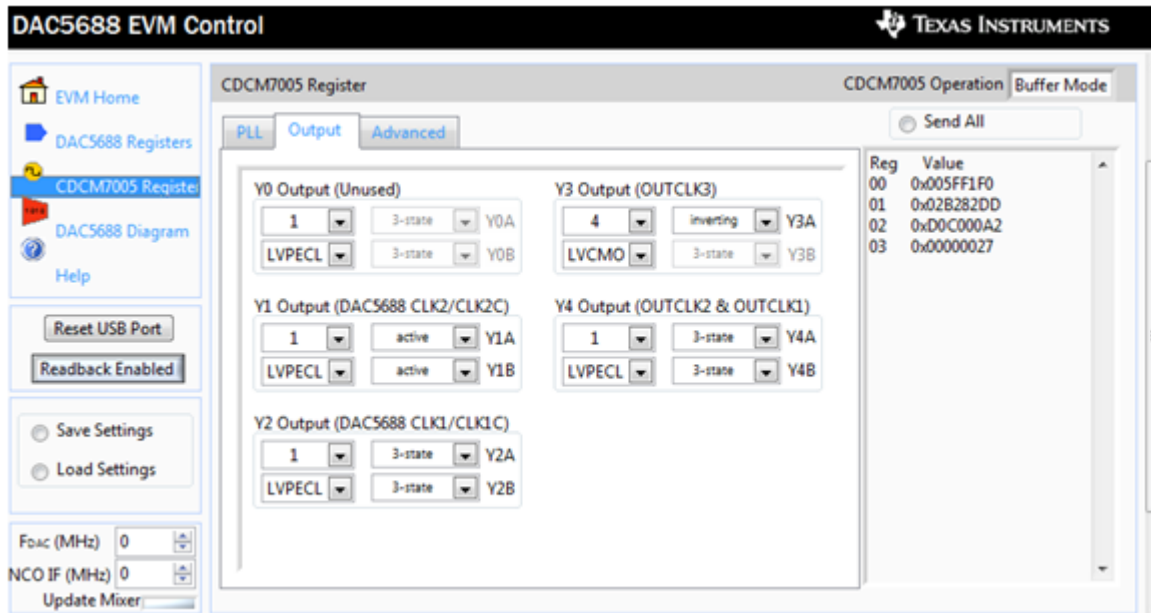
DAC5688 EVM Control

TEXAS INSTRUMENTS

EVM Home

DAC5688 Registers

CDCM7005 Register

DAC5688 Diagram

Help

Reset USB Port

Readback Enabled

Save Settings

Load Settings

$F_{DAC}$ (MHz) 0

NCO IF (MHz) 0

Update Mixer

CDCM7005 Register

CDCM7005 Operation Buffer Mode

PLL Output Advanced

Send All

Y0 Output (Unused)

1 3-state Y0A

LVPECL 3-state Y0B

Y3 Output (OUTCLK3)

4 inverting Y3A

LVCMO 3-state Y3B

Y1 Output (DAC5688 CLK2/CLK2C)

1 active Y1A

LVPECL active Y1B

Y4 Output (OUTCLK2 & OUTCLK1)

1 3-state Y4A

LVPECL 3-state Y4B

Y2 Output (DAC5688 CLK1/CLK1C)

1 3-state Y2A

LVPECL 3-state Y2B

| Reg | Value |
|---|---|
| 00 | 0x005FF1F0 |
| 01 | 0x02B282DD |
| 02 | 0xD0C000A2 |
| 03 | 0x00000027 |